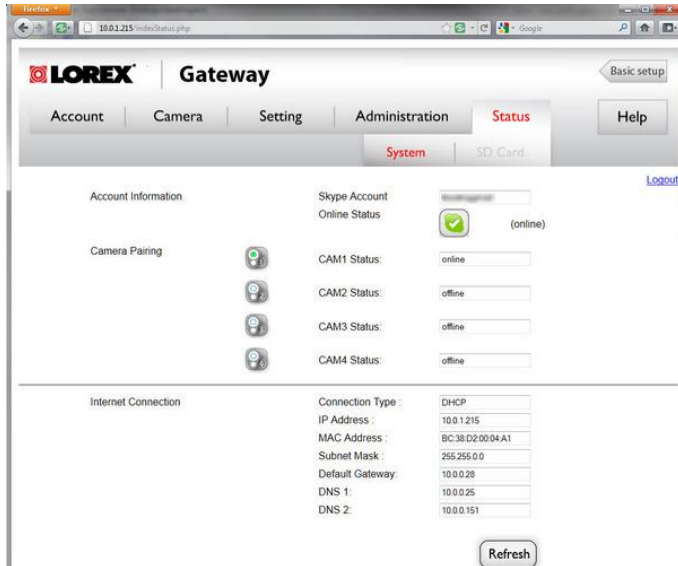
Firefox

10.0.1.215/indexStatus.php

Google

LOREX Gateway

Basic setup

Account Camera Setting Administration Status Help

System SD Card

Logout

Account Information

Skype Account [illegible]

Online Status (online)

Camera Pairing

CAM1 Status: online

CAM2 Status: offline

CAM3 Status: offline

CAM4 Status: offline

Internet Connection

Connection Type : DHCP

IP Address : 10.0.1.215

MAC Address : BC:38:D2:00:04:A1

Subnet Mask : 255.255.0.0

Default Gateway: 10.0.0.28

DNS 1: 10.0.0.25

DNS 2: 10.0.0.151

Refresh